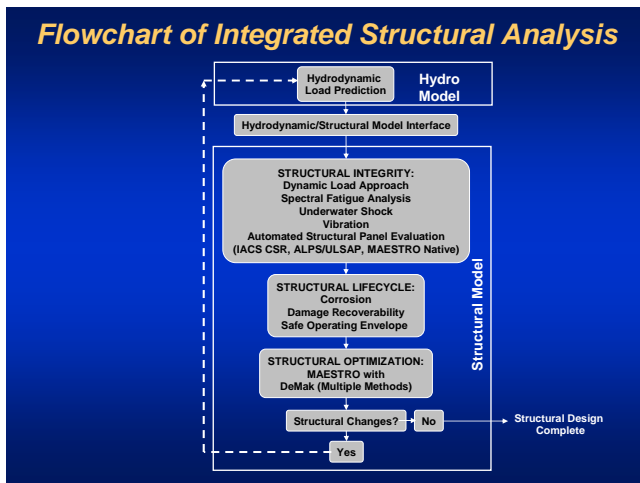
Flowchart of Integrated Structural Analysis

Hydrodynamic Load Prediction

Hydro Model

Hydrodynamic/Structural Model Interface

STRUCTURAL INTEGRITY:
Dynamic Load Approach
Spectral Fatigue Analysis
Underwater Shock
Vibration
Automated Structural Panel Evaluation
(IACS CSR, ALPS/ULSAP, MAESTRO Native)

STRUCTURAL LIFECYCLE:
Corrosion
Damage Recoverability
Safe Operating Envelope

STRUCTURAL OPTIMIZATION:
MAESTRO with
DeMak (Multiple Methods)

Structural Model

Structural Changes?

No

Structural Design Complete

Yes